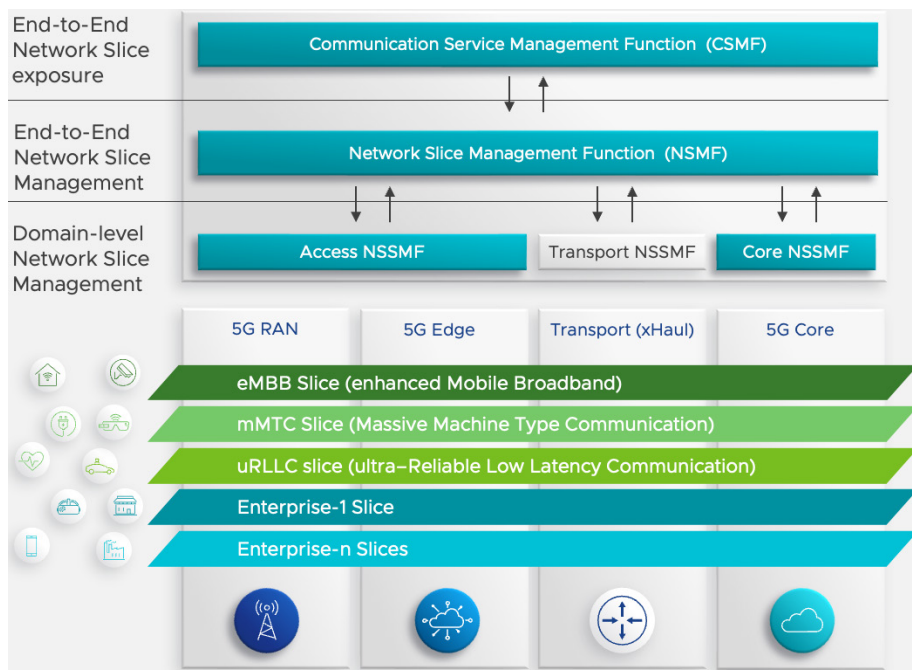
End-to-End Network Slice exposure

Communication Service Management Function (CSMF)

End-to-End Network Slice Management

Network Slice Management Function (NSMF)

Domain-level Network Slice Management

Access NSSMF

Transport NSSMF

Core NSSMF

5G RAN

5G Edge

Transport (xHaul)

5G Core

eMBB Slice (enhanced Mobile Broadband)

mMTC Slice (Massive Machine Type Communication)

uRLLC slice (ultra–Reliable Low Latency Communication)

Enterprise-1 Slice

Enterprise-n Slices